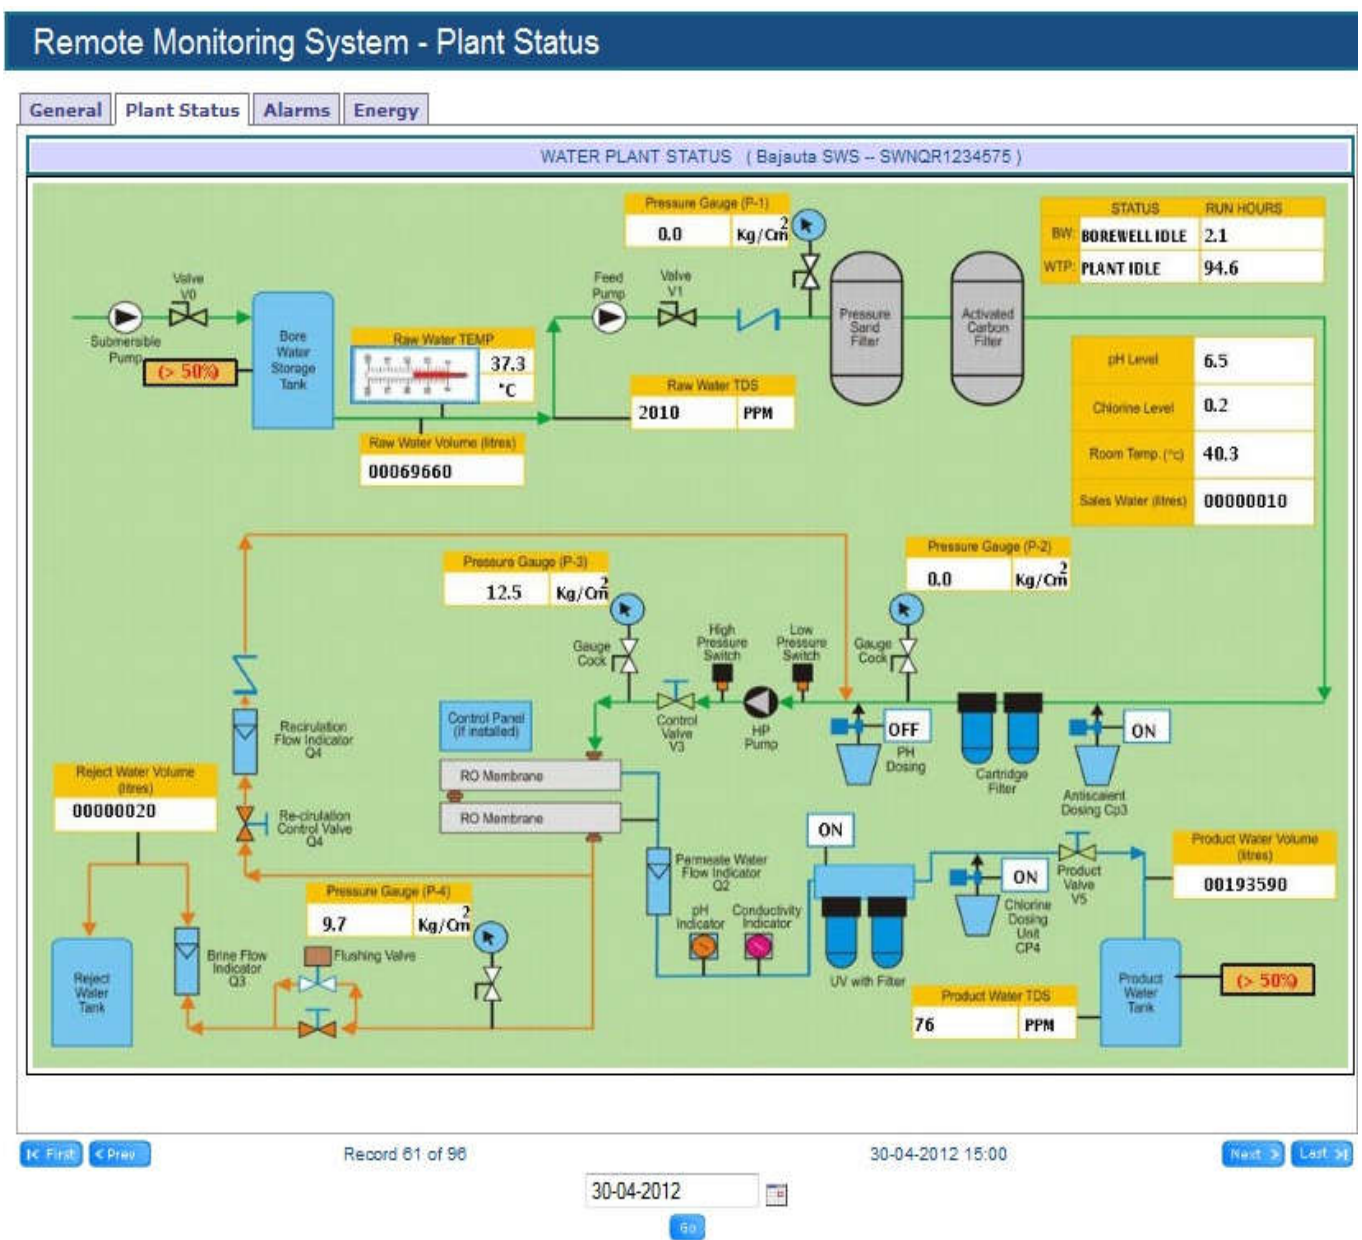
Remote Monitoring System - Plant Status

General | Plant Status | Alarms | Energy

WATER PLANT STATUS ( Bajauta SWS -- SWNQR1234575 )

Pressure Gauge (P-1)
0.0 $Kg/Cm^2$

| | STATUS | RUN HOURS |
|---|---|---|
| BW: | BOREWELL IDLE | 2.1 |
| WTP: | PLANT IDLE | 94.6 |

Valve V0
Submersible Pump
(> 50%)
Bore Water Storage Tank
Raw Water TEMP
37.3 °C
Feed Pump
Valve V1
Raw Water TDS
2010 PPM
Raw Water Volume (litres)
00069660
Pressure Sand Filter
Activated Carbon Filter

| pH Level | 6.5 |
|---|---|
| Chlorine Level | 0.2 |
| Room Temp. (°c) | 40.3 |
| Sales Water (litres) | 00000010 |

Pressure Gauge (P-3)
12.5 $Kg/Cm^2$
Pressure Gauge (P-2)
0.0 $Kg/Cm^2$
Gauge Cock
High Pressure Switch
Low Pressure Switch
Gauge Cock
Recirculation Flow Indicator Q4
Control Panel (If installed)
Control Valve V3
HP Pump
OFF
PH Dosing
Cartridge Filter
ON
Antiscalent Dosing Cp3
Reject Water Volume (litres)
00000020
RO Membrane
RO Membrane
Re-circulation Control Valve Q4
ON
Permeate Water Flow Indicator Q2
Product Water Volume (litres)
00193590
Pressure Gauge (P-4)
9.7 $Kg/Cm^2$
pH Indicator
Conductivity Indicator
ON
Chlorine Dosing Unit CP4
Product Valve V5
Reject Water Tank
Brine Flow Indicator Q3
Flushing Valve
UV with Filter
Product Water TDS
76 PPM
Product Water Tank
(> 50%)

First | Prev
Record 61 of 96
30-04-2012 15:00
Next | Last
30-04-2012
Go